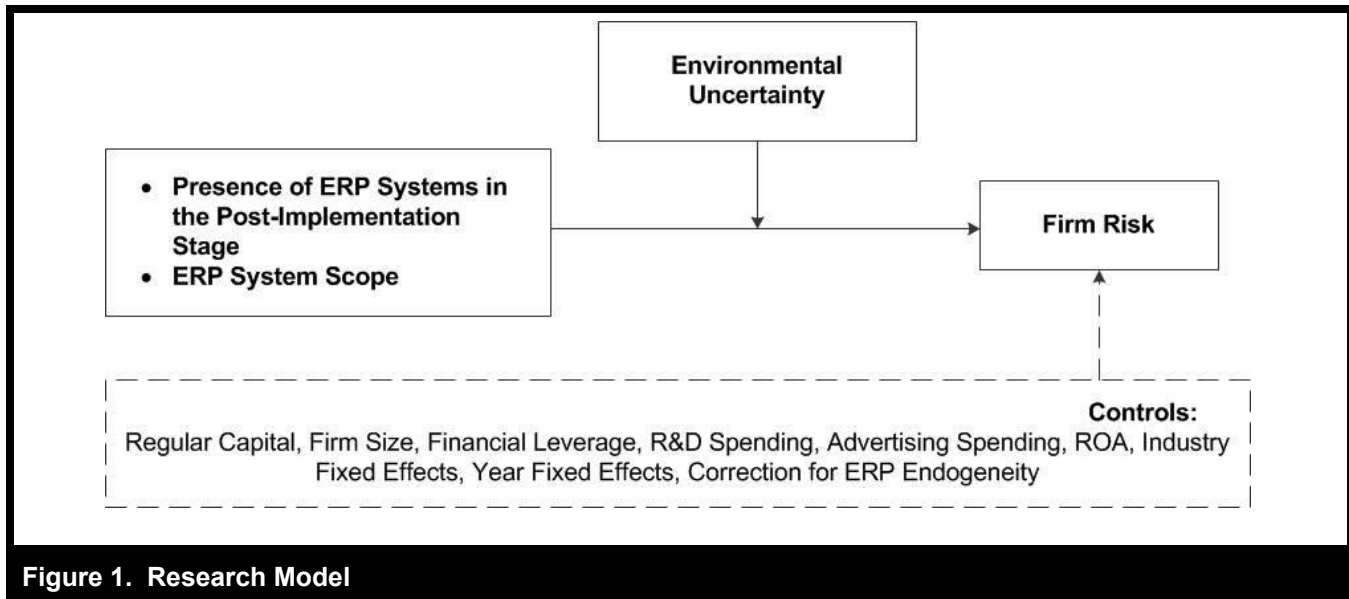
Environmental Uncertainty

- Presence of ERP Systems in the Post-Implementation Stage
- ERP System Scope

Firm Risk

Controls:
Regular Capital, Firm Size, Financial Leverage, R&D Spending, Advertising Spending, ROA, Industry Fixed Effects, Year Fixed Effects, Correction for ERP Endogeneity

Figure 1. Research Model